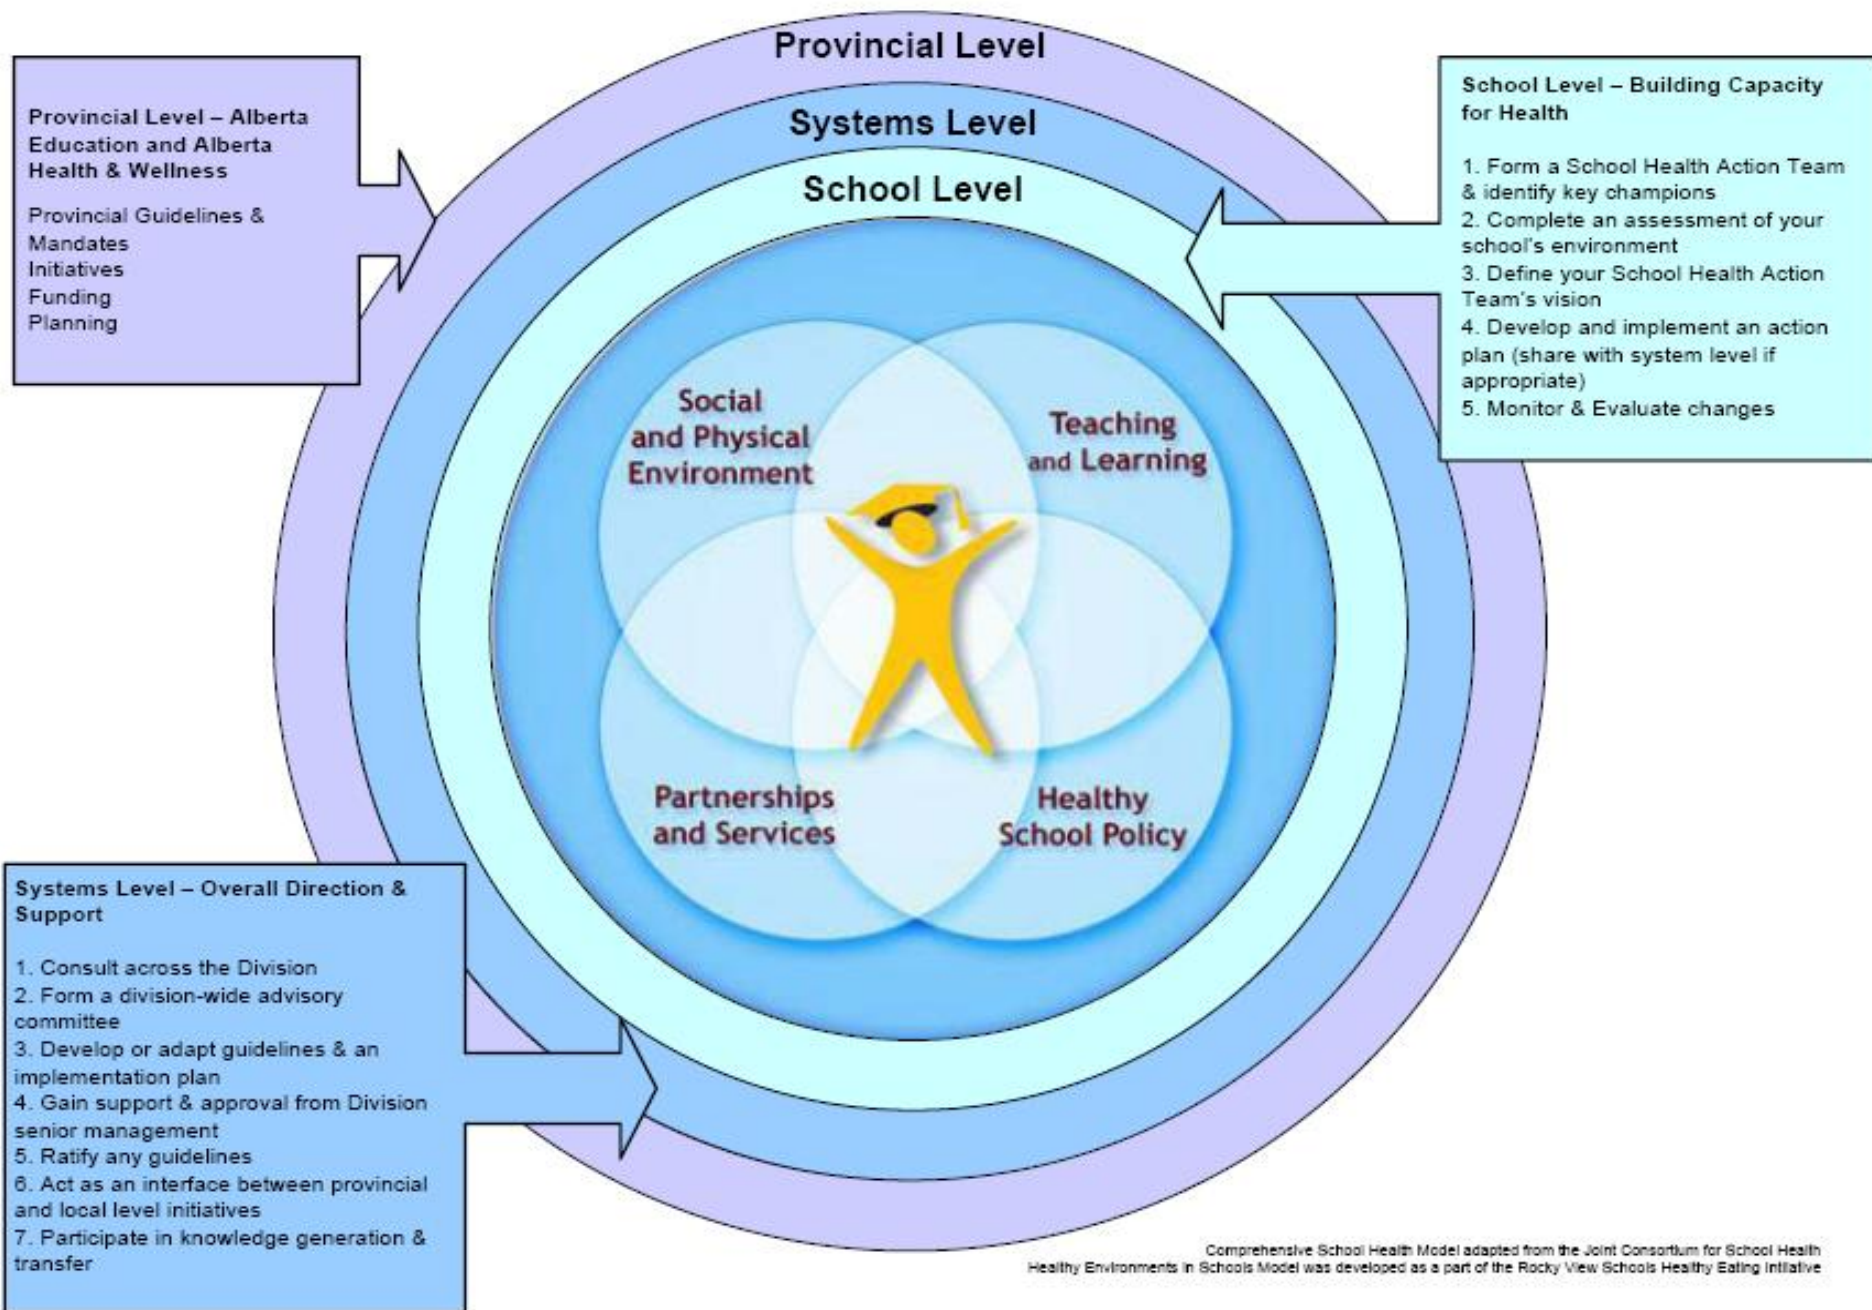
Provincial Level

Systems Level

School Level

Provincial Level – Alberta Education and Alberta Health & Wellness

Provincial Guidelines & Mandates
Initiatives
Funding
Planning

School Level – Building Capacity for Health

1. Form a School Health Action Team & identify key champions
2. Complete an assessment of your school's environment
3. Define your School Health Action Team's vision
4. Develop and implement an action plan (share with system level if appropriate)
5. Monitor & Evaluate changes

Social and Physical Environment

Teaching and Learning

Partnerships and Services

Healthy School Policy

Systems Level – Overall Direction & Support

1. Consult across the Division
2. Form a division-wide advisory committee
3. Develop or adapt guidelines & an implementation plan
4. Gain support & approval from Division senior management
5. Ratify any guidelines
6. Act as an interface between provincial and local level initiatives
7. Participate in knowledge generation & transfer

Comprehensive School Health Model adapted from the Joint Consortium for School Health
Healthy Environments in Schools Model was developed as a part of the Rocky View Schools Healthy Eating Initiative